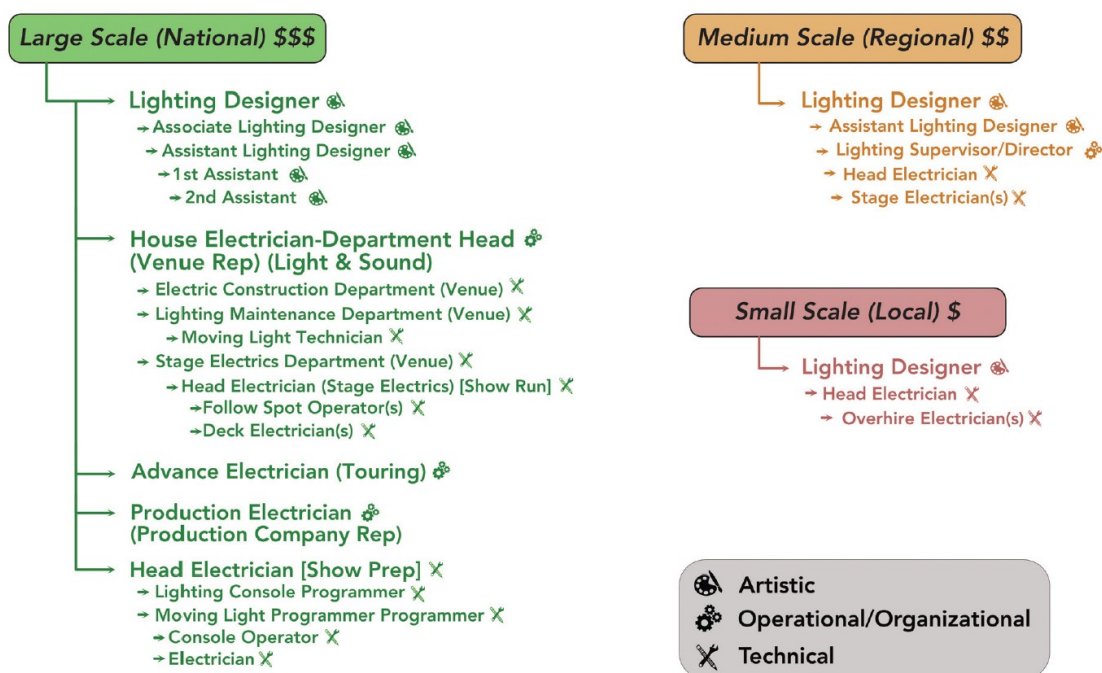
Large Scale (National) $$$

Lighting Designer
→ Associate Lighting Designer
→ Assistant Lighting Designer
→ 1st Assistant
→ 2nd Assistant

House Electrician-Department Head (Venue Rep) (Light & Sound)
→ Electric Construction Department (Venue)
→ Lighting Maintenance Department (Venue)
→ Moving Light Technician
→ Stage Electrics Department (Venue)
→ Head Electrician (Stage Electrics) [Show Run]
→ Follow Spot Operator(s)
→ Deck Electrician(s)

Advance Electrician (Touring)

Production Electrician (Production Company Rep)

Head Electrician [Show Prep]
→ Lighting Console Programmer
→ Moving Light Programmer Programmer
→ Console Operator
→ Electrician

Medium Scale (Regional) $$

Lighting Designer
→ Assistant Lighting Designer
→ Lighting Supervisor/Director
→ Head Electrician
→ Stage Electrician(s)

Small Scale (Local) $

Lighting Designer
→ Head Electrician
→ Overhire Electrician(s)

Artistic
Operational/Organizational
Technical